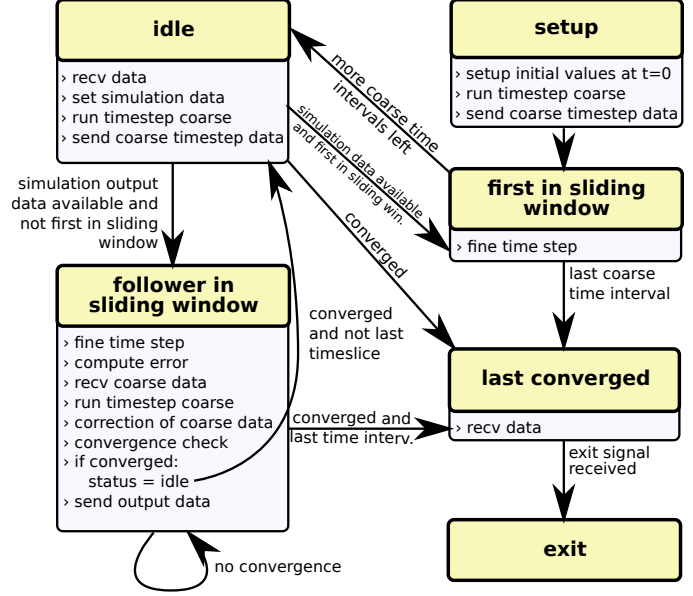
idle

› recv data
› set simulation data
› run timestep coarse
› send coarse timestep data

setup

› setup initial values at t=0
› run timestep coarse
› send coarse timestep data

more coarse time intervals left

simulation data available and first in sliding win.

converged

simulation output data available and not first in sliding window

first in sliding window

› fine time step

last coarse time interval

follower in sliding window

› fine time step
› compute error
› recv coarse data
› run timestep coarse
› correction of coarse data
› convergence check
› if converged:
status = idle
› send output data

converged and not last timeslice

last converged

converged and last time interv.

› recv data

exit signal received

exit

no convergence